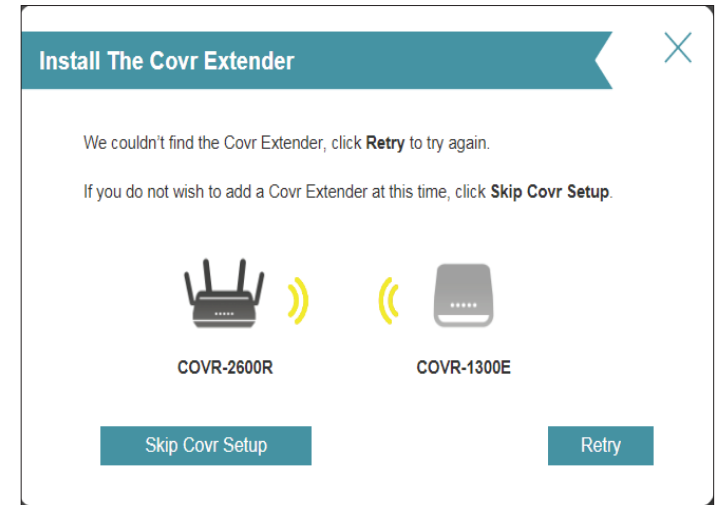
Install The Covr Extender

We couldn't find the Covr Extender, click Retry to try again.

If you do not wish to add a Covr Extender at this time, click Skip Covr Setup.

COVR-2600R

COVR-1300E

Skip Covr Setup

Retry